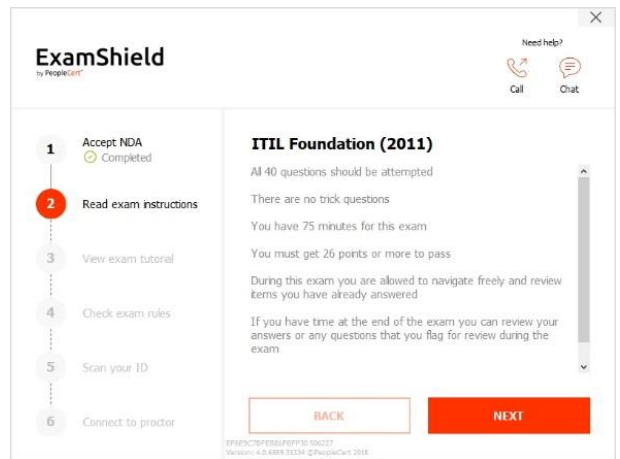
ExamShield
by PeopleCert

Need help?
Call
Chat

1 Accept NDA
Completed

2 Read exam instructions

3 View exam tutorial

4 Check exam rules

5 Scan your ID

6 Connect to proctor

ITIL Foundation (2011)

All 40 questions should be attempted

There are no trick questions

You have 75 minutes for this exam

You must get 26 points or more to pass

During this exam you are allowed to navigate freely and review items you have already answered

If you have time at the end of the exam you can review your answers or any questions that you flag for review during the exam

BACK

NEXT

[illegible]
Version: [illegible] ©PeopleCert 2016